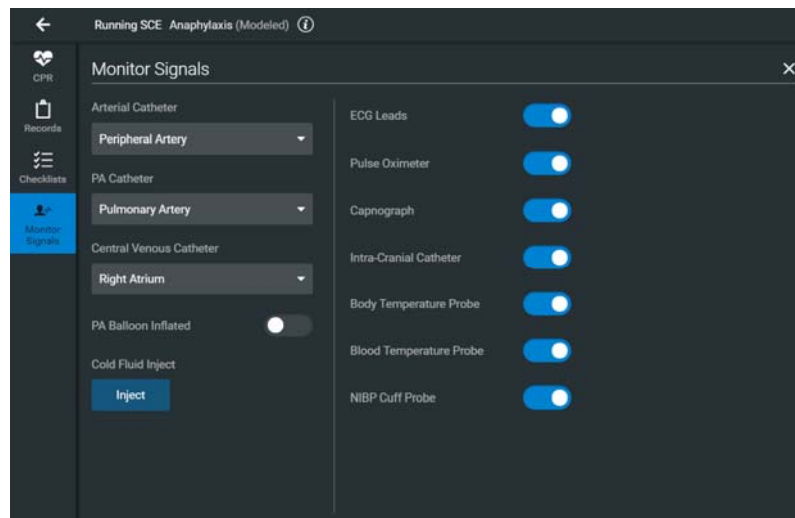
Running SCE Anaphylaxis (Modeled)

CPR

Records

Checklists

Monitor Signals

Monitor Signals

Arterial Catheter

Peripheral Artery

PA Catheter

Pulmonary Artery

Central Venous Catheter

Right Atrium

PA Balloon Inflated

Cold Fluid Inject

Inject

ECG Leads

Pulse Oximeter

Capnograph

Intra-Cranial Catheter

Body Temperature Probe

Blood Temperature Probe

NIBP Cuff Probe